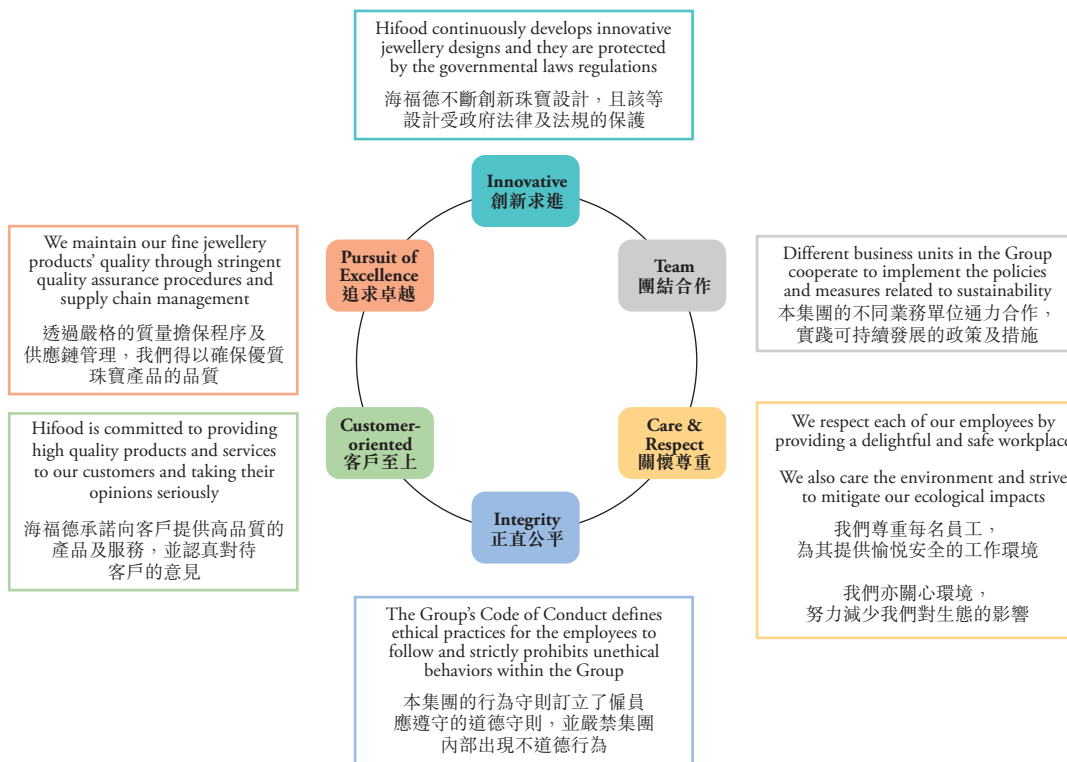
Hifood continuously develops innovative jewellery designs and they are protected by the governmental laws regulations

海福德不斷創新珠寶設計，且該等設計受政府法律及法規的保護

Innovative
創新求進

Team
團結合作

Care & Respect
關懷尊重

Integrity
正直公平

Customer-oriented
客戶至上

Pursuit of Excellence
追求卓越

Different business units in the Group cooperate to implement the policies and measures related to sustainability
本集團的不同業務單位通力合作，實踐可持續發展的政策及措施

We respect each of our employees by providing a delightful and safe workplac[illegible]

We also care the environment and strive to mitigate our ecological impacts

我們尊重每名員工，為其提供愉悅安全的工作環境

我們亦關心環境，努力減少我們對生態的影響

The Group's Code of Conduct defines ethical practices for the employees to follow and strictly prohibits unethical behaviors within the Group

本集團的行為守則訂立了僱員應遵守的道德守則，並嚴禁集團內部出現不道德行為

Hifood is committed to providing high quality products and services to our customers and taking their opinions seriously

海福德承諾向客戶提供高品質的產品及服務，並認真對待客戶的意見

We maintain our fine jewellery products' quality through stringent quality assurance procedures and supply chain management

透過嚴格的質量擔保程序及供應鏈管理，我們得以確保優質珠寶產品的品質